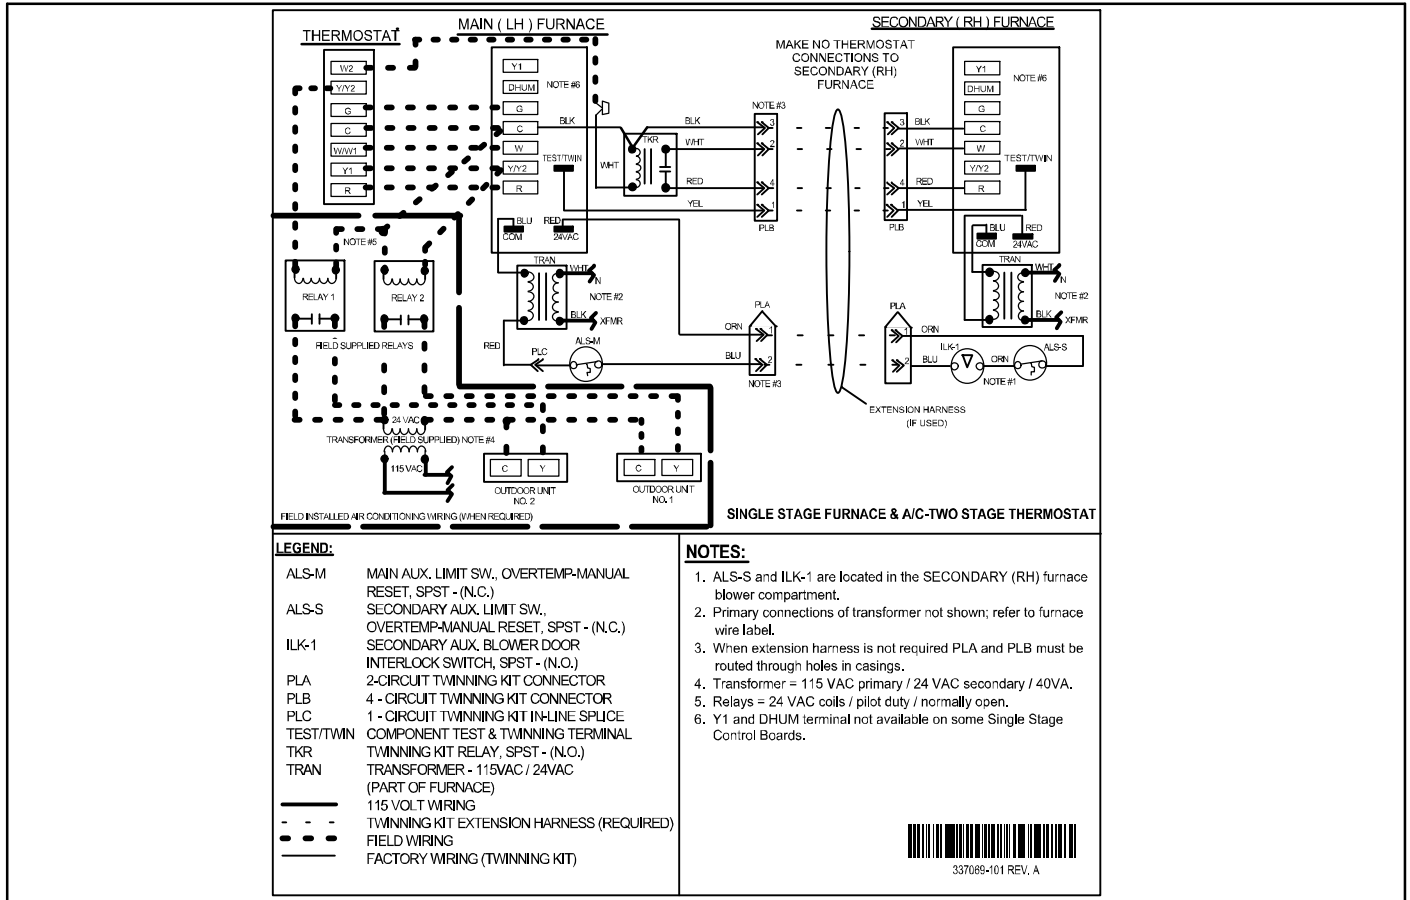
THERMOSTAT

MAIN ( LH ) FURNACE

SECONDARY ( RH ) FURNACE

MAKE NO THERMOSTAT CONNECTIONS TO SECONDARY (RH) FURNACE

W2
Y/Y2
G
C
W/W1
Y1
R

Y1
DHUM
G
C
W
Y/Y2
R
NOTE #6
TEST/TWIN
BLU
COM
RED
24VAC

WHT
TKR
BLK
WHT
RED
YEL
NOTE #3
3
2
4
1
PLB

TRAN
WHT
N
NOTE #2
BLK
XFMIR

PLA
ORN
1
BLU
2
NOTE #3
RED
PLC
ALS-M

NOTE #5
RELAY 1
RELAY 2
FIELD SUPPLIED RELAYS

24 VAC
TRANSFORMER (FIELD SUPPLIED) NOTE #4
115 VAC

C
Y
OUTDOOR UNIT NO. 2

C
Y
OUTDOOR UNIT NO. 1

EXTENSION HARNESS (IF USED)

3
BLK
2
WHT
4
RED
1
YEL
PLB

Y1
DHUM
G
C
W
Y/Y2
R
NOTE #6
TEST/TWIN
BLU
COM
RED
24VAC

TRAN
WHT
N
NOTE #2
BLK
XFMIR

PLA
1
ORN
2
BLU
ILK-1
ORN
ALS-S
NOTE #1

FIELD INSTALLED AIR CONDITIONING WIRING (WHEN REQUIRED)

SINGLE STAGE FURNACE & A/C-TWO STAGE THERMOSTAT

LEGEND:

| | |
|---|---|
| ALS-M | MAIN AUX. LIMIT SW., OVERTEMP-MANUAL RESET, SPST - (N.C.) |
| ALS-S | SECONDARY AUX. LIMIT SW., OVERTEMP-MANUAL RESET, SPST - (N.C.) |
| ILK-1 | SECONDARY AUX. BLOWER DOOR INTERLOCK SWITCH, SPST - (N.O.) |
| PLA | 2-CIRCUIT TWINNING KIT CONNECTOR |
| PLB | 4 - CIRCUIT TWINNING KIT CONNECTOR |
| PLC | 1 - CIRCUIT TWINNING KIT IN-LINE SPLICE |
| TEST/TWIN | COMPONENT TEST & TWINNING TERMINAL |
| TKR | TWINNING KIT RELAY, SPST - (N.O.) |
| TRAN | TRANSFORMER - 115VAC / 24VAC (PART OF FURNACE) |
| | 115 VOLT WIRING |
| | TWINNING KIT EXTENSION HARNESS (REQUIRED) |
| | FIELD WIRING |
| | FACTORY WIRING (TWINNING KIT) |

NOTES:
1. ALS-S and ILK-1 are located in the SECONDARY (RH) furnace blower compartment.
2. Primary connections of transformer not shown; refer to furnace wire label.
3. When extension harness is not required PLA and PLB must be routed through holes in casings.
4. Transformer = 115 VAC primary / 24 VAC secondary / 40VA.
5. Relays = 24 VAC coils / pilot duty / normally open.
6. Y1 and DHUM terminal not available on some Single Stage Control Boards.

337069-101 REV. A